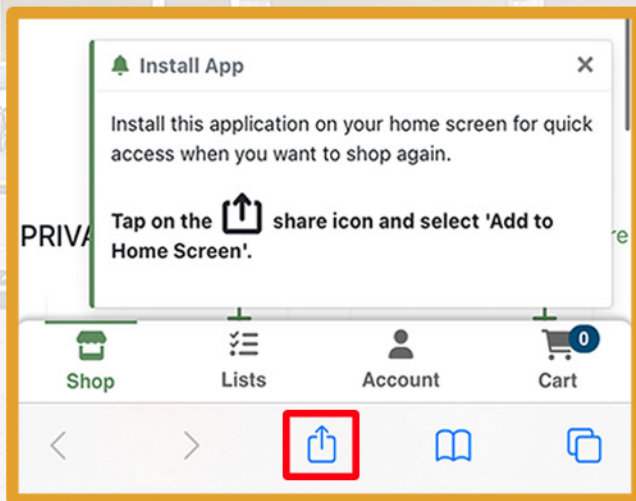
Install App

×

Install this application on your home screen for quick access when you want to shop again.

Tap on the share icon and select 'Add to Home Screen'.

PRIVA

re

Shop

Lists

Account

0

Cart